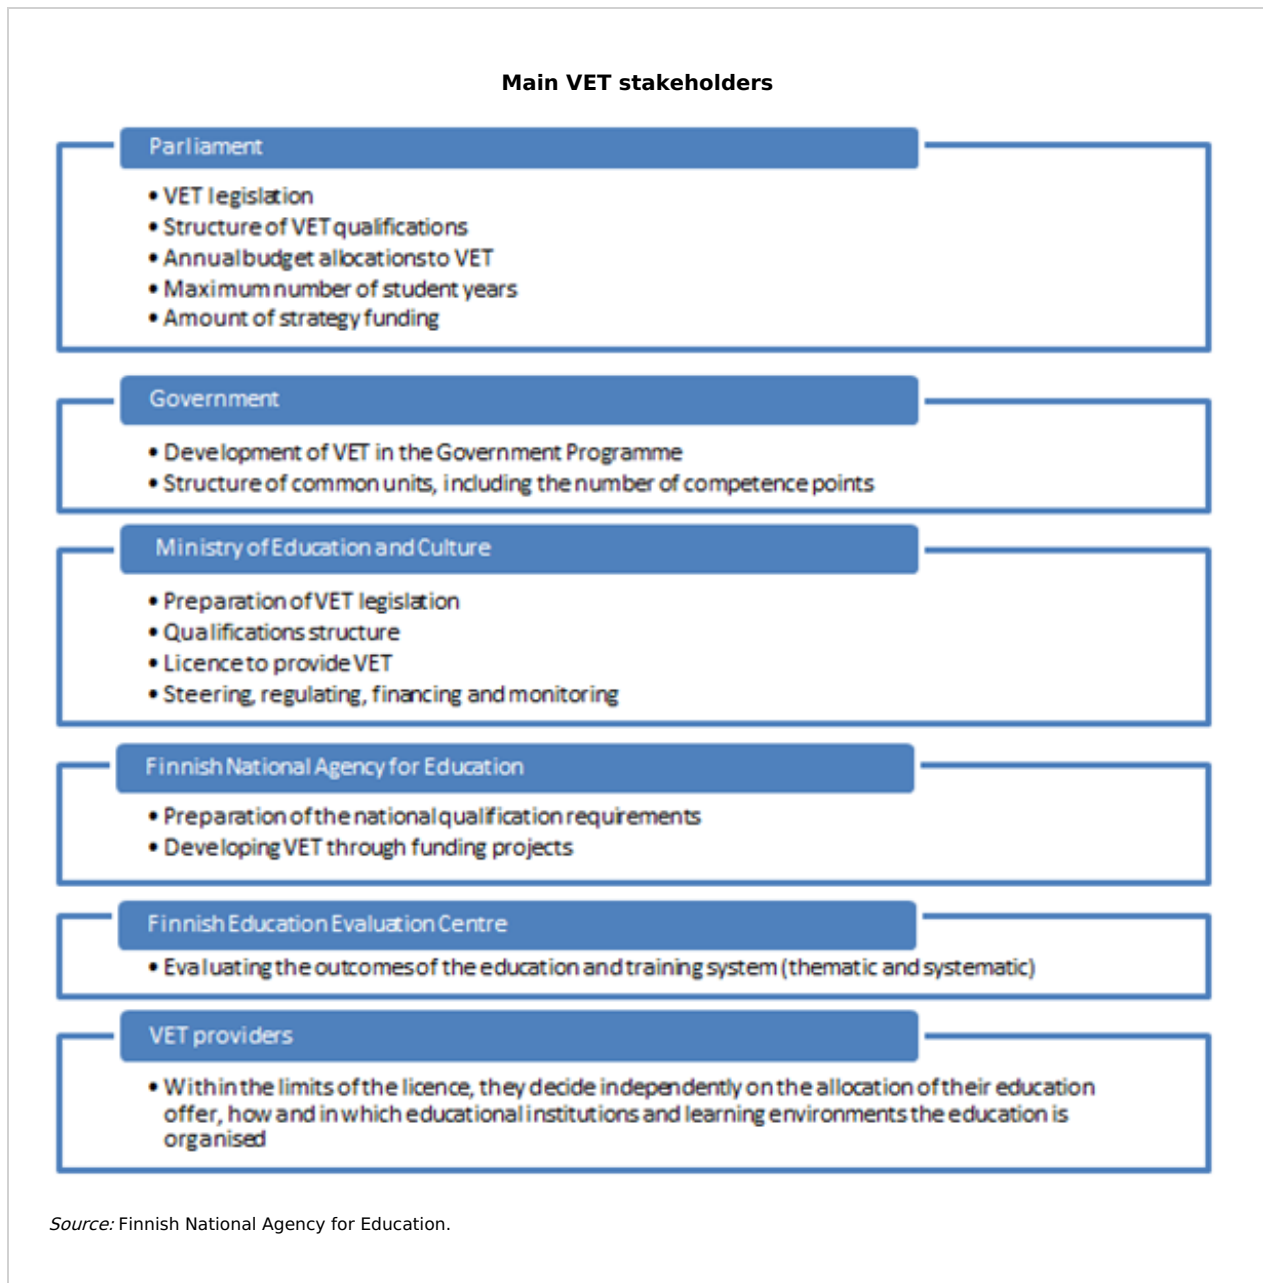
Main VET stakeholders

Parliament

• VET legislation
• Structure of VET qualifications
• Annual budget allocations to VET
• Maximum number of student years
• Amount of strategy funding

Government

• Development of VET in the Government Programme
• Structure of common units, including the number of competence points

Ministry of Education and Culture

• Preparation of VET legislation
• Qualifications structure
• Licence to provide VET
• Steering, regulating, financing and monitoring

Finnish National Agency for Education

• Preparation of the national qualification requirements
• Developing VET through funding projects

Finnish Education Evaluation Centre

• Evaluating the outcomes of the education and training system (thematic and systematic)

VET providers

• Within the limits of the licence, they decide independently on the allocation of their education offer, how and in which educational institutions and learning environments the education is organised

Source: Finnish National Agency for Education.